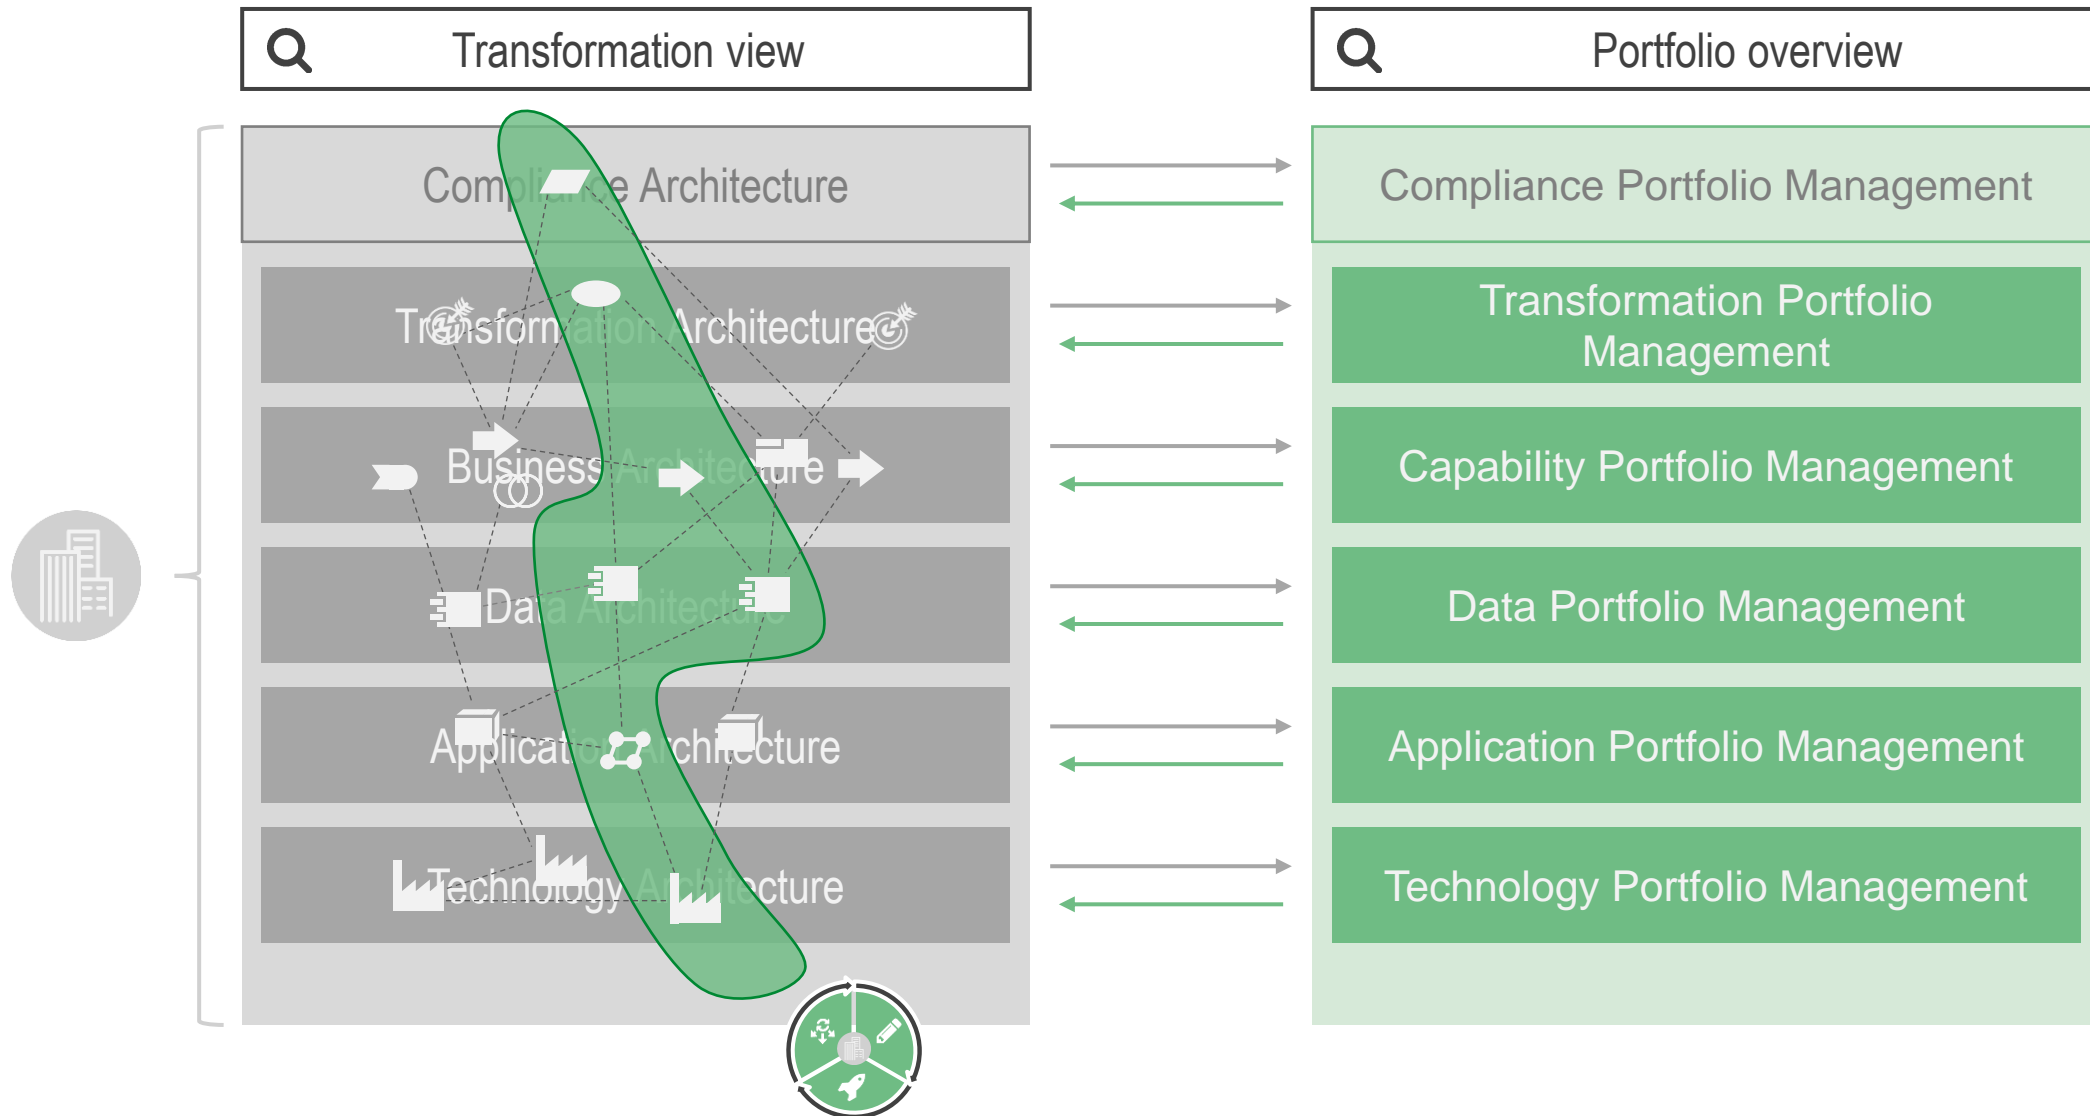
Transformation view

Portfolio overview

Compliance Architecture

Transformation Architecture

Business Architecture

Data Architecture

Application Architecture

Technology Architecture

Compliance Portfolio Management

Transformation Portfolio Management

Capability Portfolio Management

Data Portfolio Management

Application Portfolio Management

Technology Portfolio Management